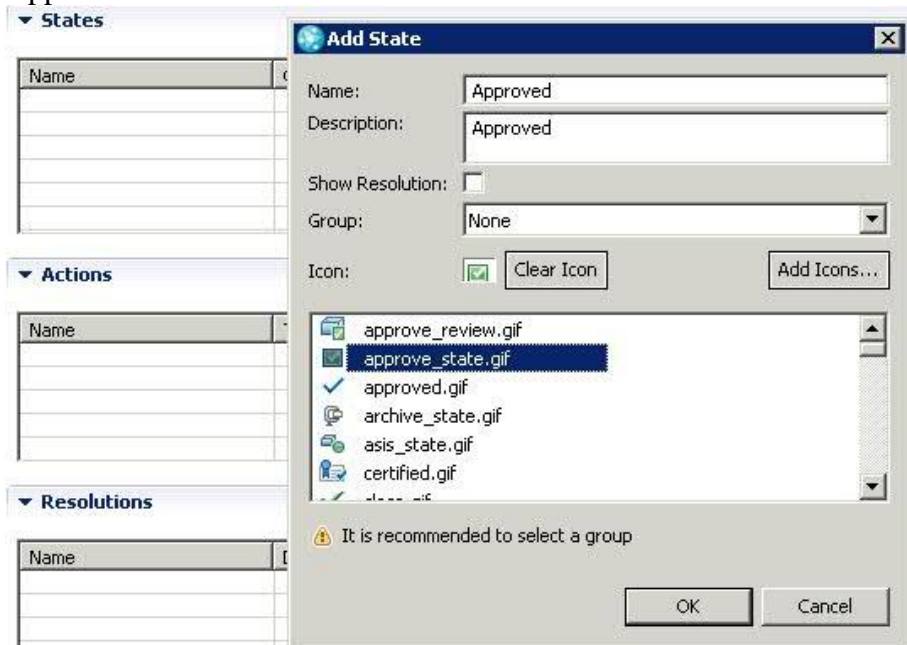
States

Name

Actions

Name

Resolutions

Name

Add State

Name: Approved

Description: Approved

Show Resolution:

Group: None

Icon: Clear Icon Add Icons...

approve_review.gif
approve_state.gif
approved.gif
archive_state.gif
asis_state.gif
certified.gif
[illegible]

It is recommended to select a group

OK Cancel